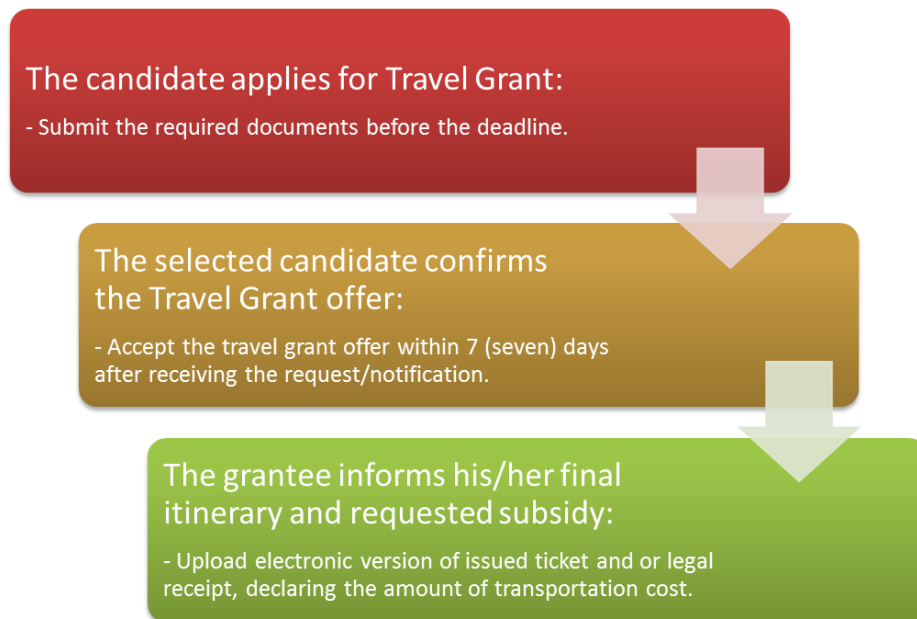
The candidate applies for Travel Grant:

- Submit the required documents before the deadline.

The selected candidate confirms the Travel Grant offer:

- Accept the travel grant offer within 7 (seven) days after receiving the request/notification.

The grantee informs his/her final itinerary and requested subsidy:

- Upload electronic version of issued ticket and or legal receipt, declaring the amount of transportation cost.